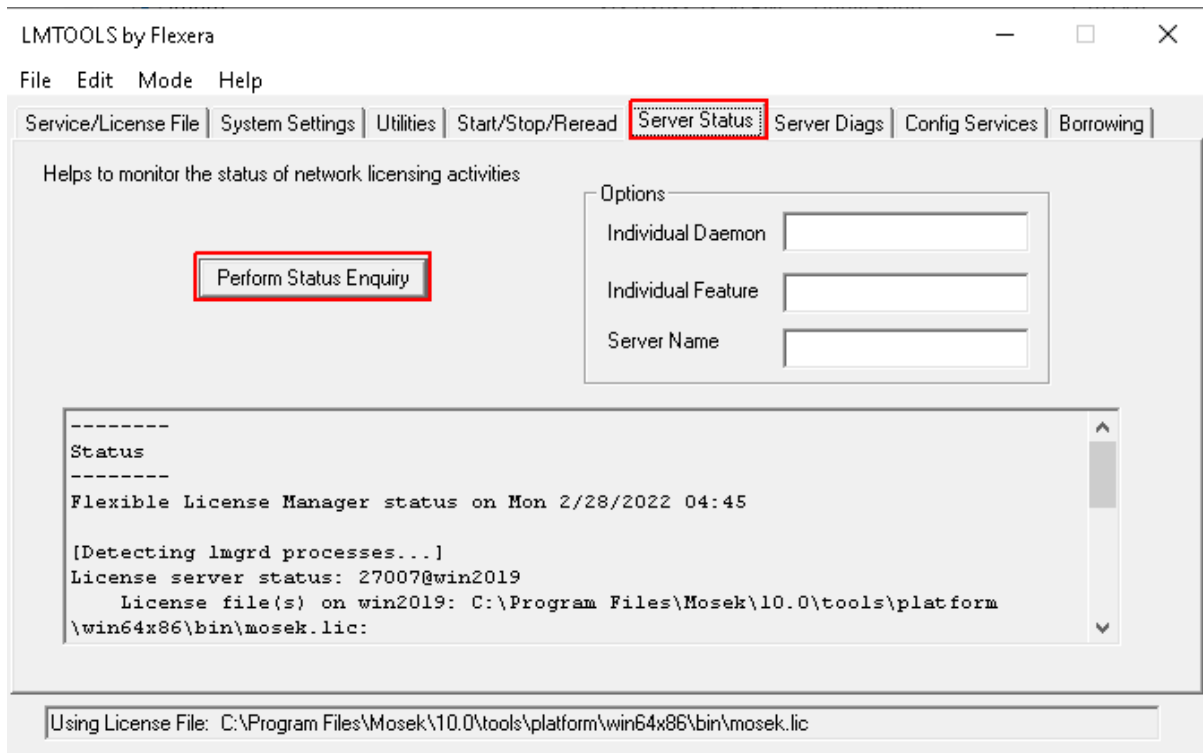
LMTOOLS by Flexera

File Edit Mode Help

Service/License File | System Settings | Utilities | Start/Stop/Reread | Server Status | Server Diags | Config Services | Borrowing

Helps to monitor the status of network licensing activities

Perform Status Enquiry

Options
Individual Daemon
Individual Feature
Server Name

--------
Status
--------
Flexible License Manager status on Mon 2/28/2022 04:45

[Detecting lmgrd processes...]
License server status: 27007@win2019
License file(s) on win2019: C:\Program Files\Mosek\10.0\tools\platform \win64x86\bin\mosek.lic:

Using License File: C:\Program Files\Mosek\10.0\tools\platform\win64x86\bin\mosek.lic